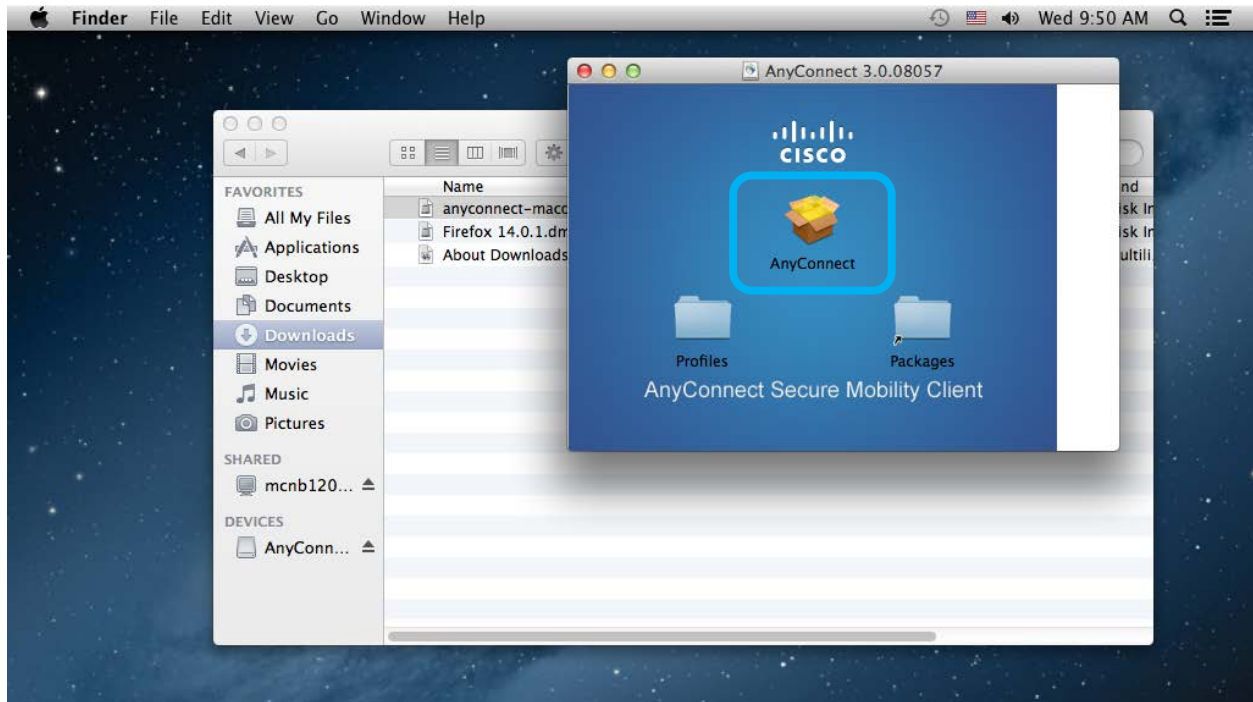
Finder File Edit View Go Window Help

Wed 9:50 AM

AnyConnect 3.0.08057

cisco

AnyConnect

Profiles

Packages

AnyConnect Secure Mobility Client

FAVORITES

All My Files

Applications

Desktop

Documents

Downloads

Movies

Music

Pictures

SHARED

mcnb120...

DEVICES

AnyConn...

Name

anyconnect-macc

Firefox 14.0.1.dm

About Downloads

nd

isk In

isk In

ultili